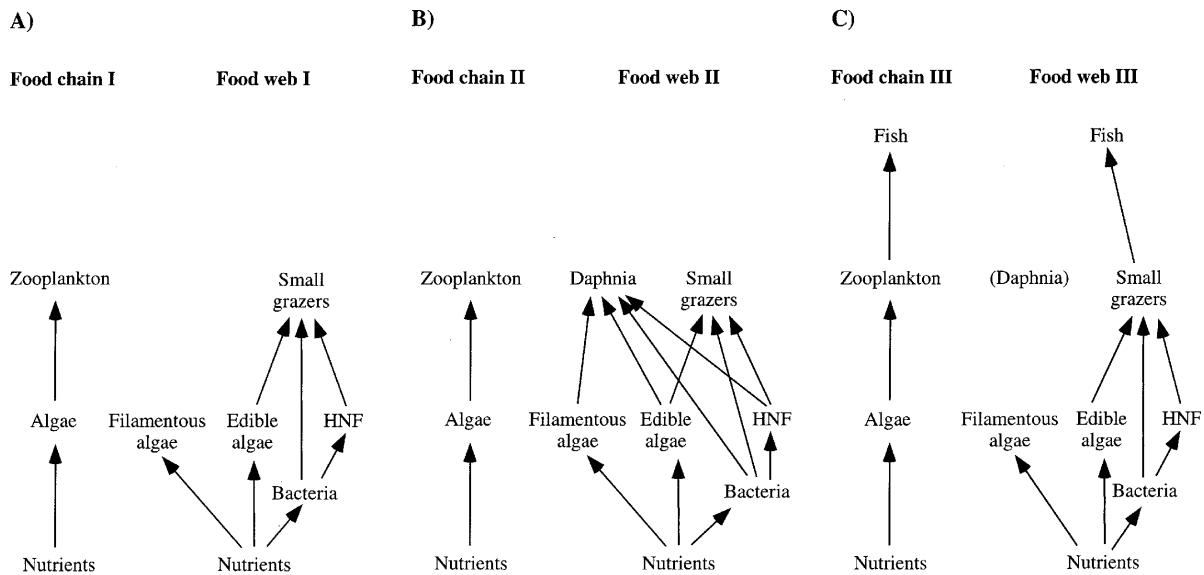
A)

Food chain I

Zooplankton

Algae

Nutrients

Food web I

Small grazers

Filamentous algae

Edible algae

HNF

Bacteria

Nutrients

B)

Food chain II

Zooplankton

Algae

Nutrients

Food web II

Daphnia

Small grazers

Filamentous algae

Edible algae

HNF

Bacteria

Nutrients

C)

Food chain III

Fish

Zooplankton

Algae

Nutrients

Food web III

Fish

(Daphnia)

Small grazers

Filamentous algae

Edible algae

HNF

Bacteria

Nutrients